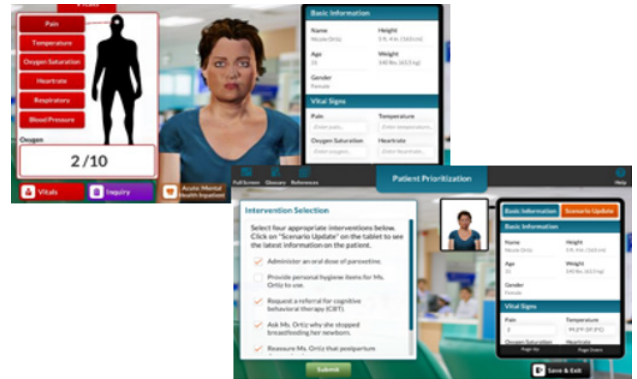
Pain
Temperature
Oxygen Saturation
Heartrate
Respiratory
Blood Pressure
Oxygen
2 /10
Vitals
Inquiry
Acute Mental Health Inpatient

Basic Information
Name
Nicole Ortiz
Height
5 ft. 4 in. (163 cm)
Age
35
Weight
140 lbs. (63.5 kg)
Gender
Female
Vital Signs
Pain
Enter pain...
Temperature
Enter temperature...
Oxygen Saturation
Enter oxygen...
Heartrate
Enter heartrate...

Full Screen
Glossary
References
Patient Prioritization
Help

Intervention Selection
Select four appropriate interventions below. Click on "Scenario Update" on the tablet to see the latest information on the patient.
Administer an oral dose of paroxetine.
Provide personal hygiene items for Ms. Ortiz to use.
Request a referral for cognitive behavioral therapy (CBT).
Ask Ms. Ortiz why she stopped breastfeeding her newborn.
Reassure Ms. Ortiz that postpartum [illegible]
Submit

Basic Information
Scenario Update
Basic Information
Name
Nicole Ortiz
Height
5 ft. 4 in. (163 cm)
Age
35
Weight
140 lbs. (63.5 kg)
Gender
Female
Vital Signs
Pain
2
Temperature
99.0°F (37.2°C)
Oxygen Saturation
Heartrate
Page Up
Page Down
Save & Exit